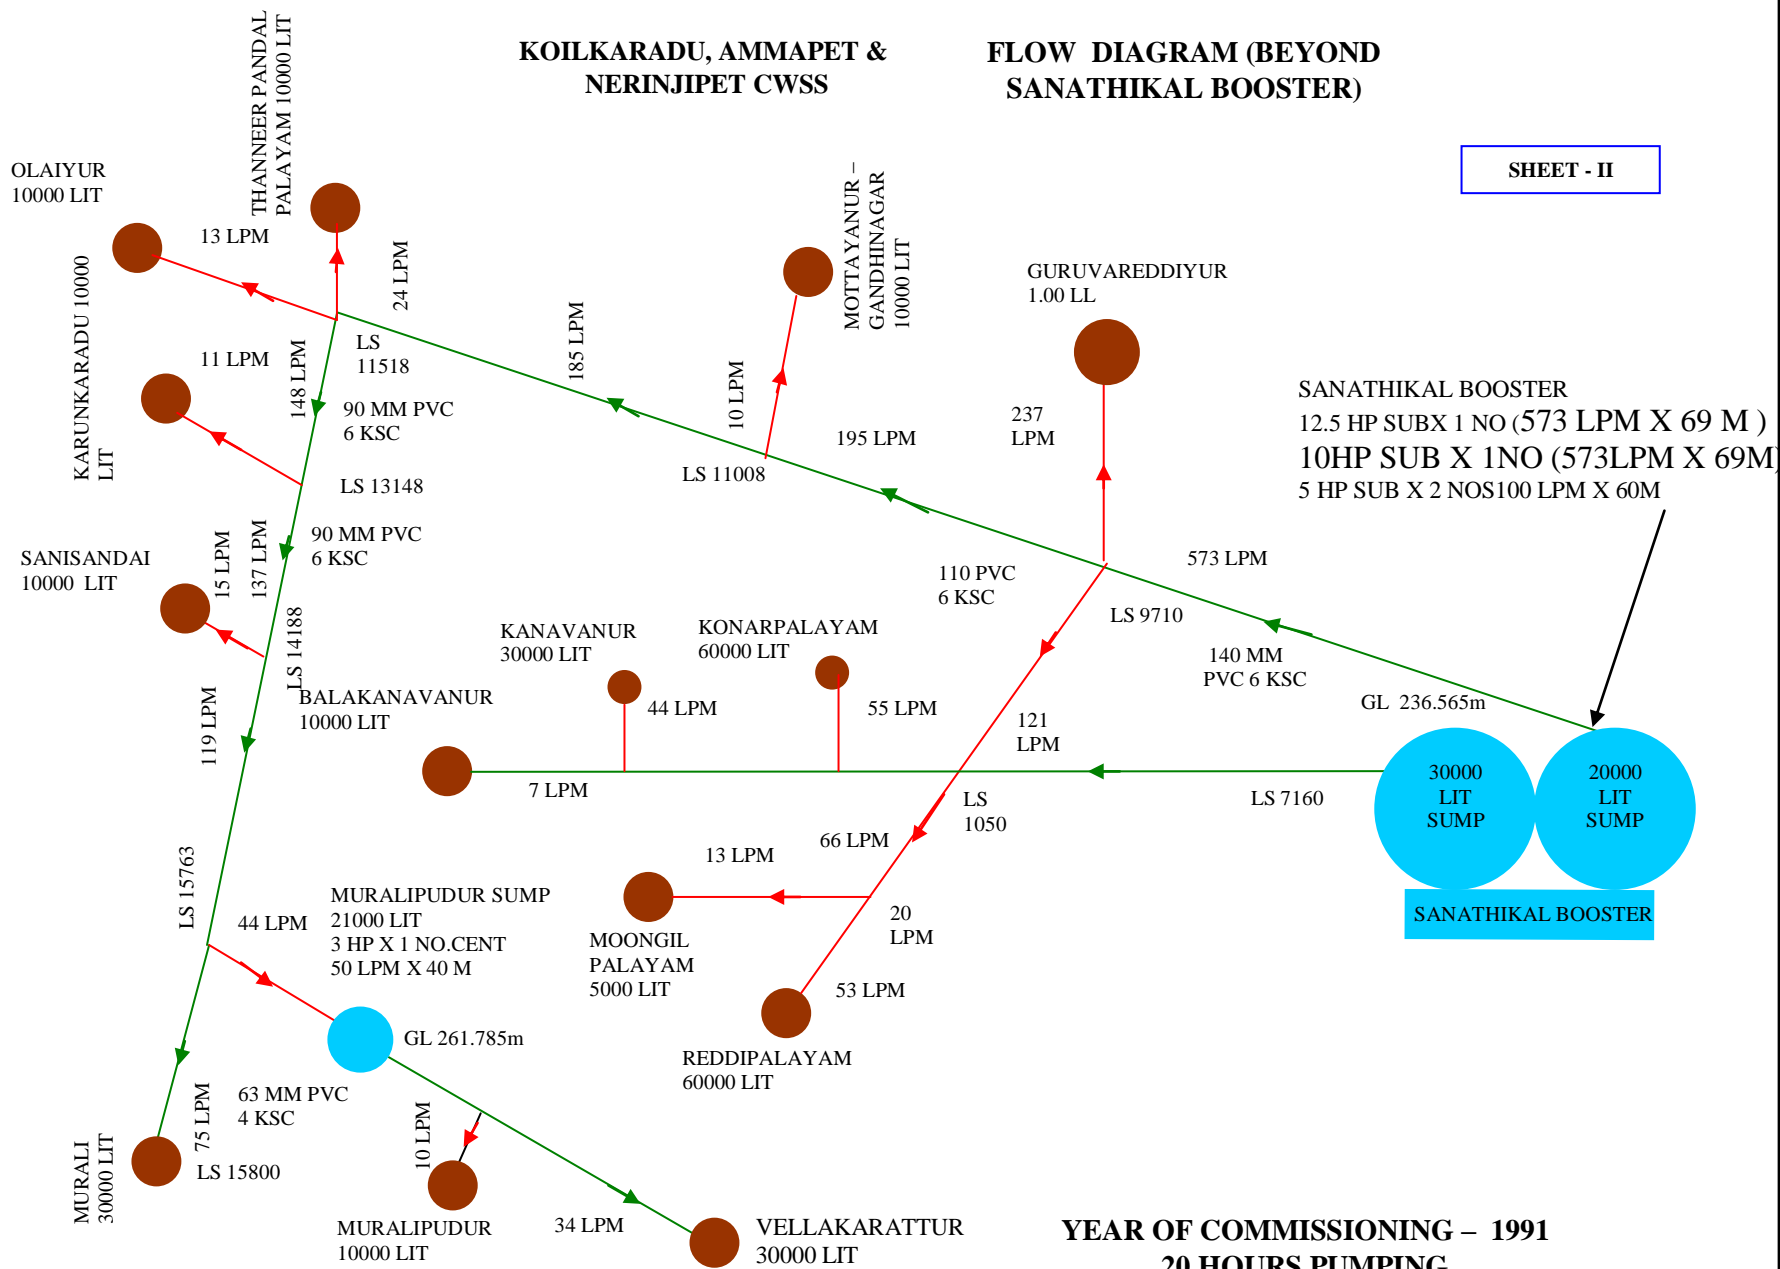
KOILKARADU, AMMAPET & NERINJIPET CWSS

FLOW DIAGRAM (BEYOND SANATHIKAL BOOSTER)

SHEET - II

THANNEER PANDAL PALAYAM 10000 LIT

OLAIYUR 10000 LIT

13 LPM

24 LPM

KARUNKARADU 10000 LIT

11 LPM

148 LPM

LS 11518

90 MM PVC 6 KSC

185 LPM

MOTTAYANUR – GANDHINAGAR 10000 LIT

10 LPM

GURUVAREDDIYUR 1.00 LL

237 LPM

195 LPM

LS 11008

LS 13148

SANATHIKAL BOOSTER
12.5 HP SUBX 1 NO (573 LPM X 69 M )
10HP SUB X 1NO (573LPM X 69M)
5 HP SUB X 2 NOS100 LPM X 60M

90 MM PVC 6 KSC

SANISANDAI 10000 LIT

15 LPM

137 LPM

110 PVC 6 KSC

573 LPM

LS 9710

LS 14188

KANAVANUR 30000 LIT

KONARPALAYAM 60000 LIT

140 MM PVC 6 KSC

BALAKANAVANUR 10000 LIT

44 LPM

55 LPM

121 LPM

GL 236.565m

119 LPM

7 LPM

LS 1050

LS 7160

30000 LIT SUMP

20000 LIT SUMP

66 LPM

13 LPM

SANATHIKAL BOOSTER

LS 15763

44 LPM

MURALIPUDUR SUMP 21000 LIT 3 HP X 1 NO.CENT 50 LPM X 40 M

MOONGIL PALAYAM 5000 LIT

20 LPM

53 LPM

GL 261.785m

REDDIPALAYAM 60000 LIT

63 MM PVC 4 KSC

75 LPM

10 LPM

MURALI 30000 LIT

LS 15800

MURALIPUDUR 10000 LIT

34 LPM

VELLAKARATTUR 30000 LIT

YEAR OF COMMISSIONING – 1991

20 HOURS PUMPING